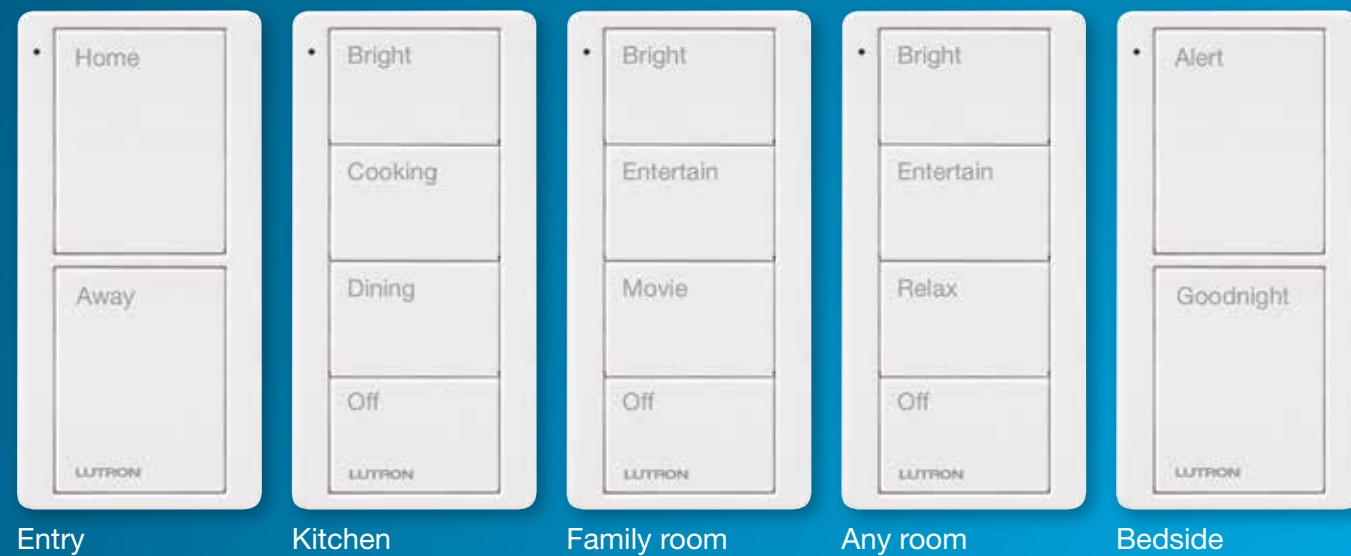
Home

Away

LUTRON

Entry

Bright

Cooking

Dining

Off

LUTRON

Kitchen

Bright

Entertain

Movie

Off

LUTRON

Family room

Bright

Entertain

Relax

Off

LUTRON

Any room

Alert

Goodnight

LUTRON

Bedside